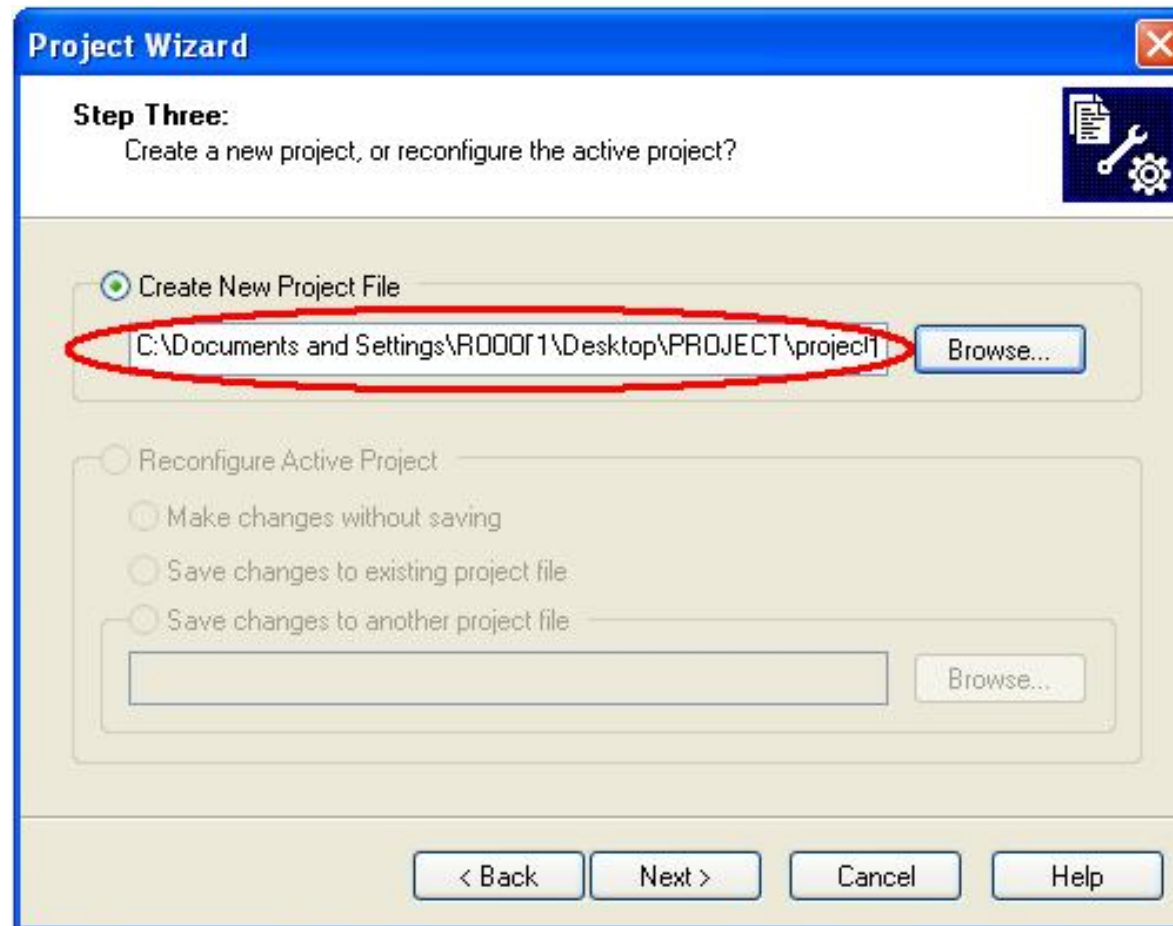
Project Wizard

Step Three:
Create a new project, or reconfigure the active project?

Create New Project File

C:\Documents and Settings\R000Г1\Desktop\PROJECT\project1

Browse...

Reconfigure Active Project

Make changes without saving

Save changes to existing project file

Save changes to another project file

Browse...

< Back

Next >

Cancel

Help